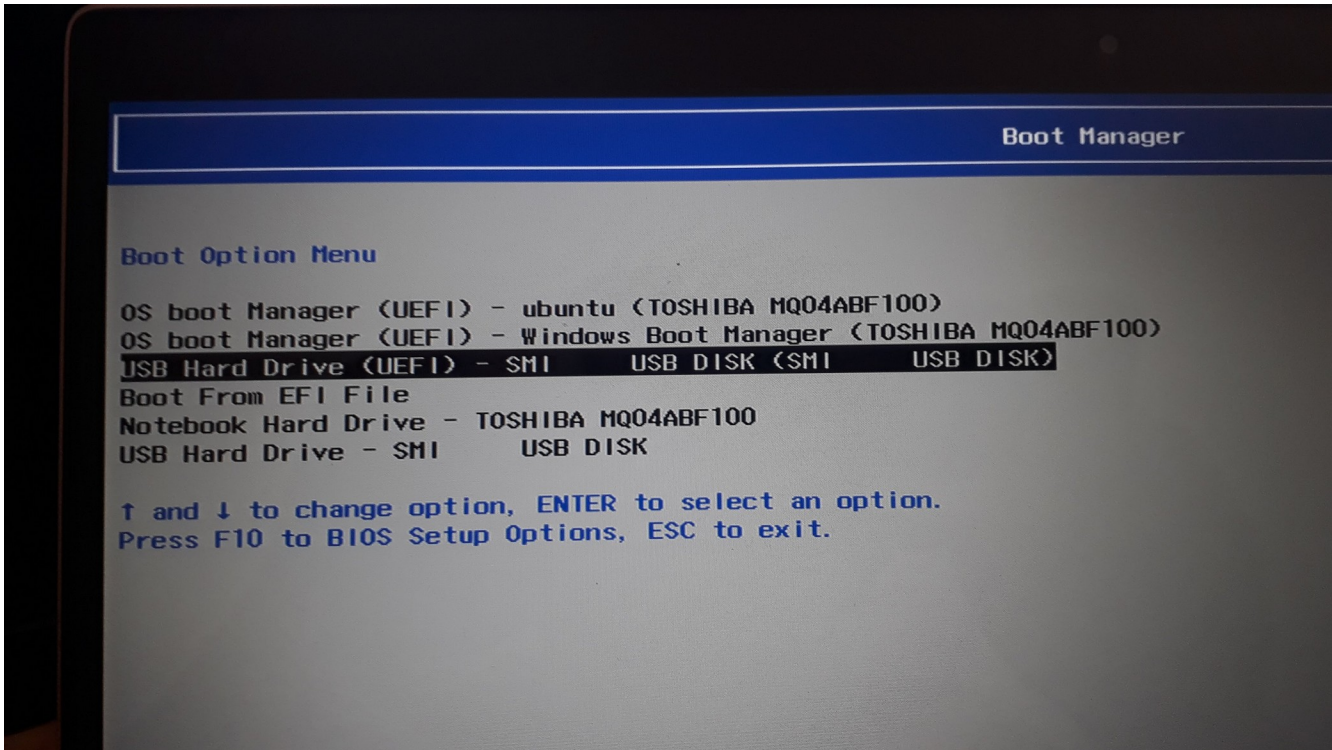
Boot Manager

Boot Option Menu

OS boot Manager (UEFI) - ubuntu (TOSHIBA MQ04ABF100)
OS boot Manager (UEFI) - Windows Boot Manager (TOSHIBA MQ04ABF100)
USB Hard Drive (UEFI) - SMI USB DISK (SMI USB DISK)
Boot From EFI File
Notebook Hard Drive - TOSHIBA MQ04ABF100
USB Hard Drive - SMI USB DISK

↑ and ↓ to change option, ENTER to select an option.
Press F10 to BIOS Setup Options, ESC to exit.